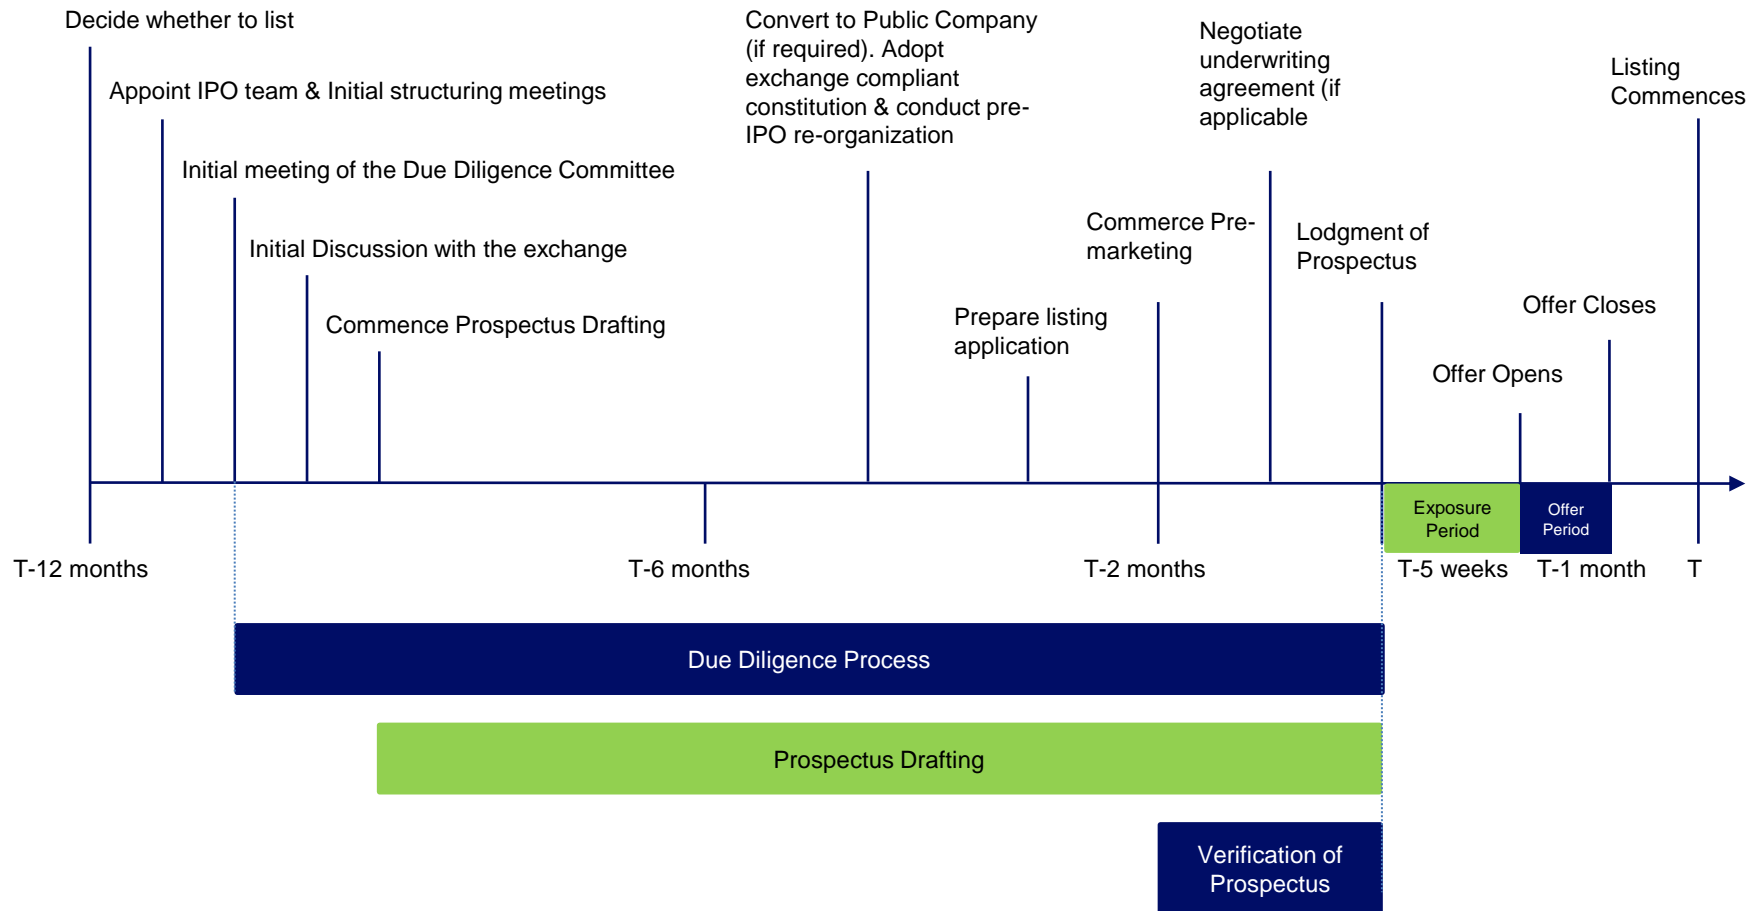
Decide whether to list

Appoint IPO team & Initial structuring meetings

Initial meeting of the Due Diligence Committee

Initial Discussion with the exchange

Commence Prospectus Drafting

Convert to Public Company (if required). Adopt exchange compliant constitution & conduct pre-IPO re-organization

Prepare listing application

Commerce Pre-marketing

Negotiate underwriting agreement (if applicable

Lodgment of Prospectus

Offer Opens

Offer Closes

Listing Commences

Exposure Period

Offer Period

T-12 months

T-6 months

T-2 months

T-5 weeks

T-1 month

T

Due Diligence Process

Prospectus Drafting

Verification of Prospectus